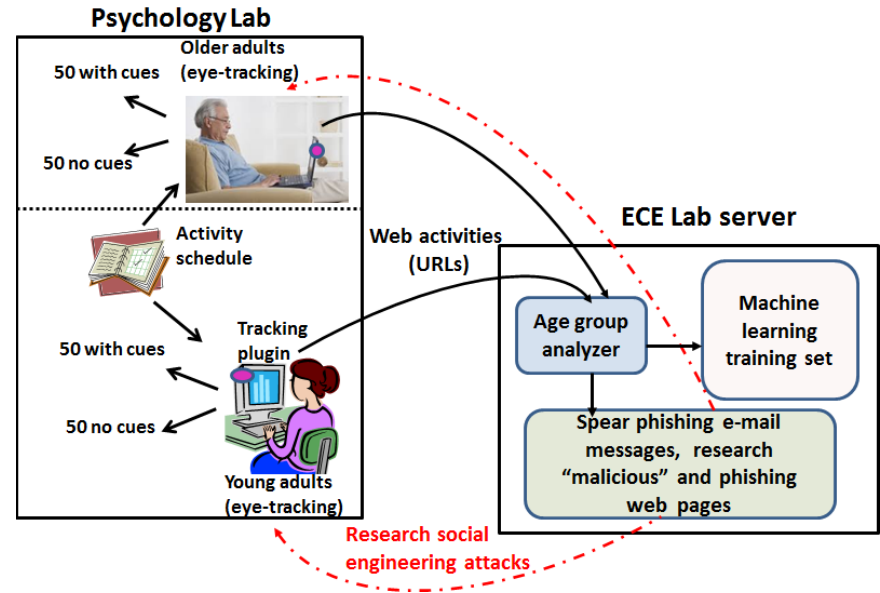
Psychology Lab

Older adults (eye-tracking)

50 with cues

50 no cues

Activity schedule

Tracking plugin

50 with cues

50 no cues

Young adults (eye-tracking)

Web activities (URLs)

ECE Lab server

Age group analyzer

Machine learning training set

Spear phishing e-mail messages, research "malicious" and phishing web pages

Research social engineering attacks